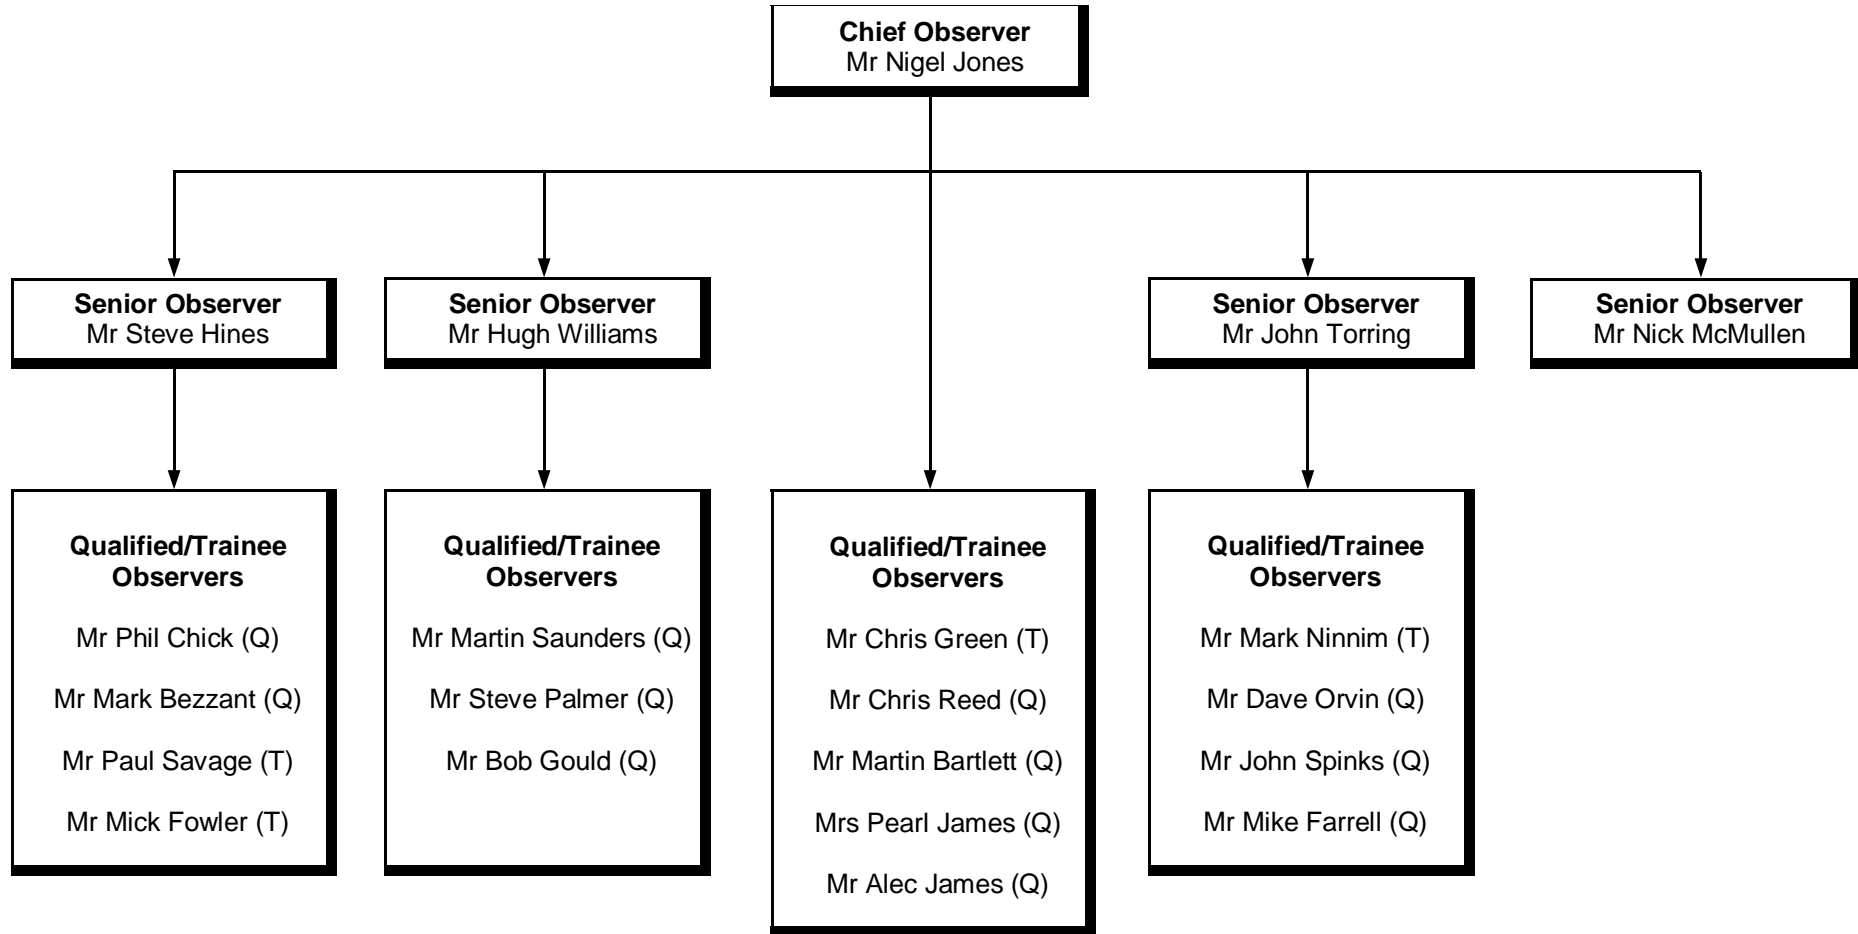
Chief Observer
Mr Nigel Jones

Senior Observer
Mr Steve Hines

Senior Observer
Mr Hugh Williams

Senior Observer
Mr John Torring

Senior Observer
Mr Nick McMullen

Qualified/Trainee Observers

Mr Phil Chick (Q)

Mr Mark Bezzant (Q)

Mr Paul Savage (T)

Mr Mick Fowler (T)

Qualified/Trainee Observers

Mr Martin Saunders (Q)

Mr Steve Palmer (Q)

Mr Bob Gould (Q)

Qualified/Trainee Observers

Mr Chris Green (T)

Mr Chris Reed (Q)

Mr Martin Bartlett (Q)

Mrs Pearl James (Q)

Mr Alec James (Q)

Qualified/Trainee Observers

Mr Mark Ninnim (T)

Mr Dave Orvin (Q)

Mr John Spinks (Q)

Mr Mike Farrell (Q)